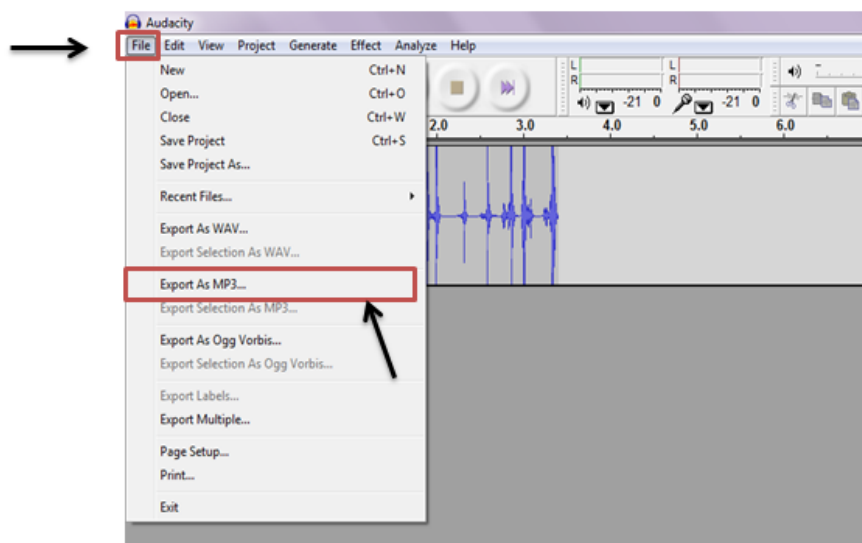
Audacity

File Edit View Project Generate Effect Analyze Help

New Ctrl+N
Open... Ctrl+O
Close Ctrl+W
Save Project Ctrl+S
Save Project As...

Recent Files...

Export As WAV...
Export Selection As WAV...

Export As MP3...
Export Selection As MP3...

Export As Ogg Vorbis...
Export Selection As Ogg Vorbis...

Export Labels...
Export Multiple...

Page Setup...
Print...

Exit

L
R
-21 0
L
R
-21 0

2.0 3.0 4.0 5.0 6.0